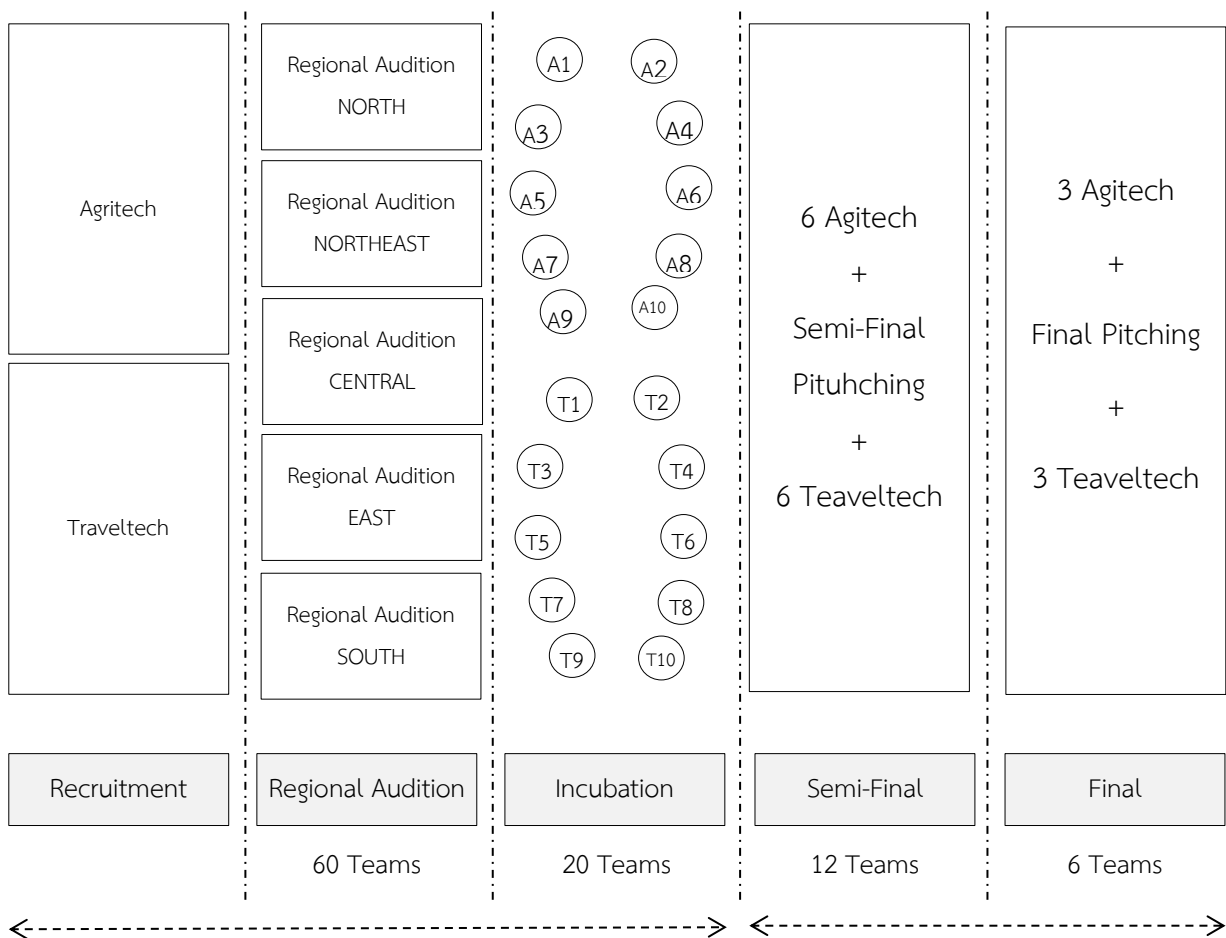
Agritech

Traveltech

Regional Audition
NORTH

Regional Audition
NORTHEAST

Regional Audition
CENTRAL

Regional Audition
EAST

Regional Audition
SOUTH

A1 A2
A3 A4
A5 A6
A7 A8
A9 A10

T1 T2
T3 T4
T5 T6
T7 T8
T9 T10

6 Agitech
+
Semi-Final
Pituhching
+
6 Teaveltech

3 Agitech
+
Final Pitching
+
3 Teaveltech

Recruitment

Regional Audition
60 Teams

Incubation
20 Teams

Semi-Final
12 Teams

Final
6 Teams